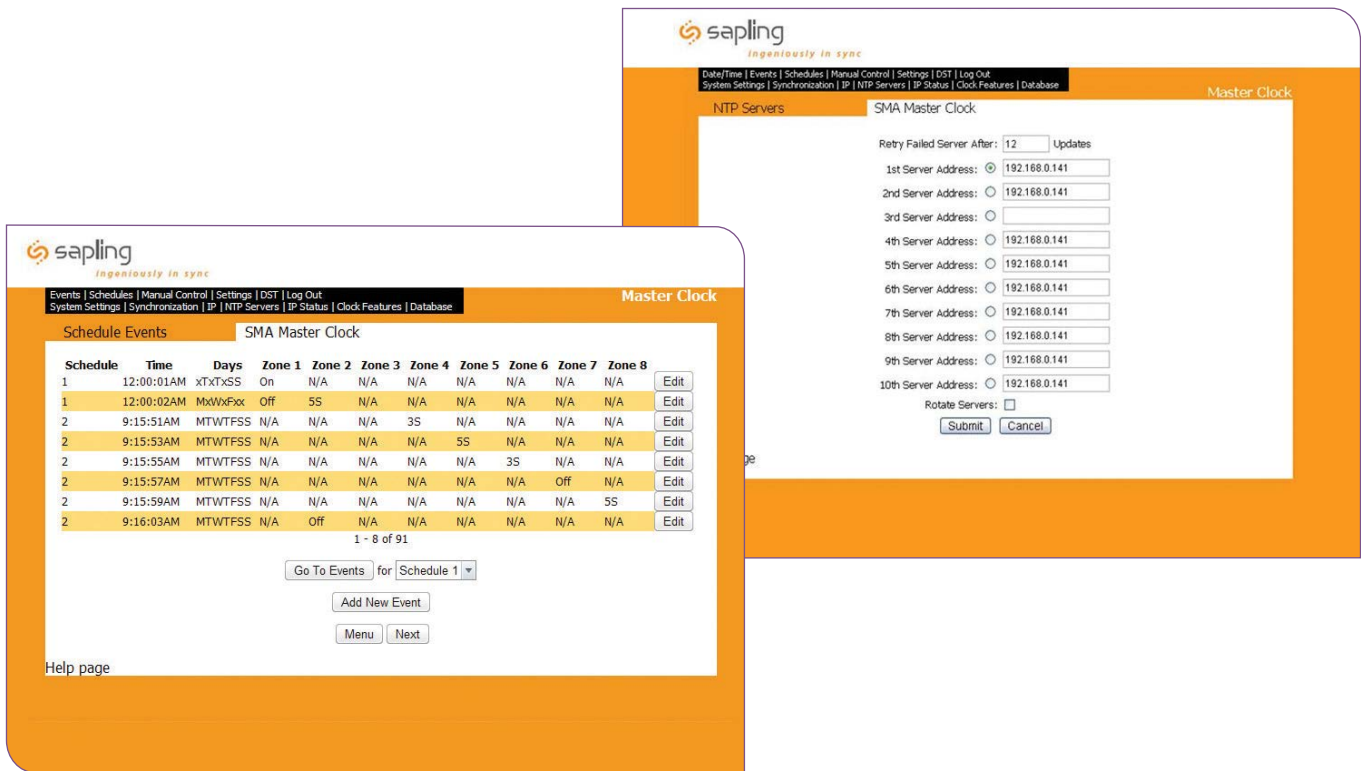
sapling
ingeniously in sync

Date/Time | Events | Schedules | Manual Control | Settings | DST | Log Out
System Settings | Synchronization | IP | NTP Servers | IP Status | Clock Features | Database

Master Clock

NTP Servers SMA Master Clock

Retry Failed Server After: 12 Updates
1st Server Address: 192.168.0.141
2nd Server Address: 192.168.0.141
3rd Server Address:
4th Server Address: 192.168.0.141
5th Server Address: 192.168.0.141
6th Server Address: 192.168.0.141
7th Server Address: 192.168.0.141
8th Server Address: 192.168.0.141
9th Server Address: 192.168.0.141
10th Server Address: 192.168.0.141
Rotate Servers:
Submit Cancel

ge

sapling
ingeniously in sync

Events | Schedules | Manual Control | Settings | DST | Log Out
System Settings | Synchronization | IP | NTP Servers | IP Status | Clock Features | Database

Master Clock

Schedule Events SMA Master Clock

| Schedule | Time | Days | Zone 1 | Zone 2 | Zone 3 | Zone 4 | Zone 5 | Zone 6 | Zone 7 | Zone 8 | |
|---|---|---|---|---|---|---|---|---|---|---|---|
| 1 | 12:00:01AM | xTxTxSS | On | N/A | N/A | N/A | N/A | N/A | N/A | N/A | Edit |
| 1 | 12:00:02AM | MxWxFxx | Off | 5S | N/A | N/A | N/A | N/A | N/A | N/A | Edit |
| 2 | 9:15:51AM | MTWTFSS | N/A | N/A | N/A | 3S | N/A | N/A | N/A | N/A | Edit |
| 2 | 9:15:53AM | MTWTFSS | N/A | N/A | N/A | N/A | 5S | N/A | N/A | N/A | Edit |
| 2 | 9:15:55AM | MTWTFSS | N/A | N/A | N/A | N/A | N/A | 3S | N/A | N/A | Edit |
| 2 | 9:15:57AM | MTWTFSS | N/A | N/A | N/A | N/A | N/A | N/A | Off | N/A | Edit |
| 2 | 9:15:59AM | MTWTFSS | N/A | N/A | N/A | N/A | N/A | N/A | N/A | 5S | Edit |
| 2 | 9:16:03AM | MTWTFSS | N/A | Off | N/A | N/A | N/A | N/A | N/A | N/A | Edit |

1 - 8 of 91

Go To Events for Schedule 1

Add New Event

Menu Next

Help page